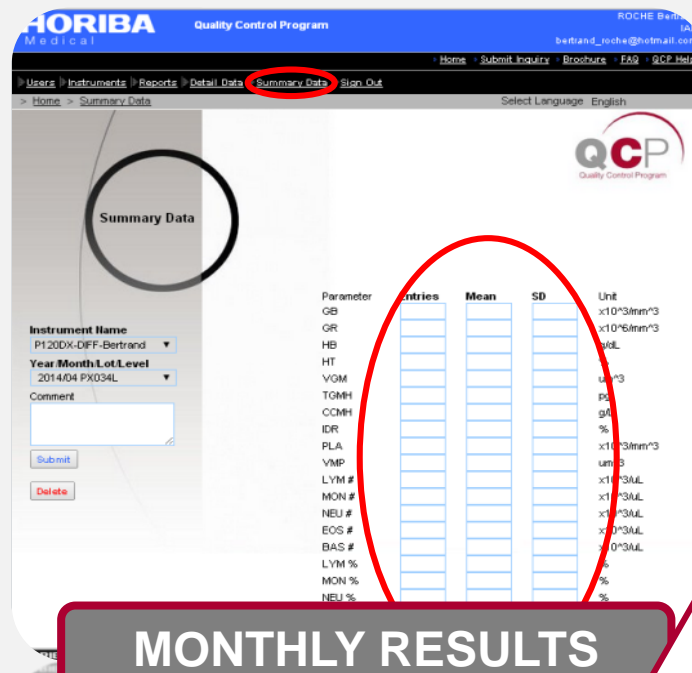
HORIBA
Medical

Quality Control Program

ROCHE Berth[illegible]
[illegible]
bertrand_roche@hotmail.co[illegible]

Home Submit Inquiry Brochure FAQ QCP Hel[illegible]

Users Instruments Reports Detail Data Summary Data Sign Out

> Home > Summary Data

Select Language English

QCP
Quality Control Program

Summary Data

Instrument Name
P120DX-DIFF-Bertrand
Year/Month/Lot/Level
2014/04 PX034L
Comment

Submit

Delete

| Parameter | Entries | Mean | SD | Unit |
|---|---|---|---|---|
| GB | | | | x10^3/mm^3 |
| GR | | | | x10^6/mm^3 |
| HB | | | | g/dL |
| HT | | | | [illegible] |
| VGM | | | | u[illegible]^3 |
| TGMH | | | | p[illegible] |
| CCMH | | | | g/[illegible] |
| IDR | | | | % |
| PLA | | | | x10^3/mm^3 |
| VMP | | | | um^3 |
| LYM # | | | | x10^3/uL |
| MON # | | | | x10^3/uL |
| NEU # | | | | x10^3/uL |
| EOS # | | | | x10^3/uL |
| BAS # | | | | x10^3/uL |
| LYM % | | | | % |
| MON % | | | | % |
| NEU % | | | | % |

MONTHLY RESULTS